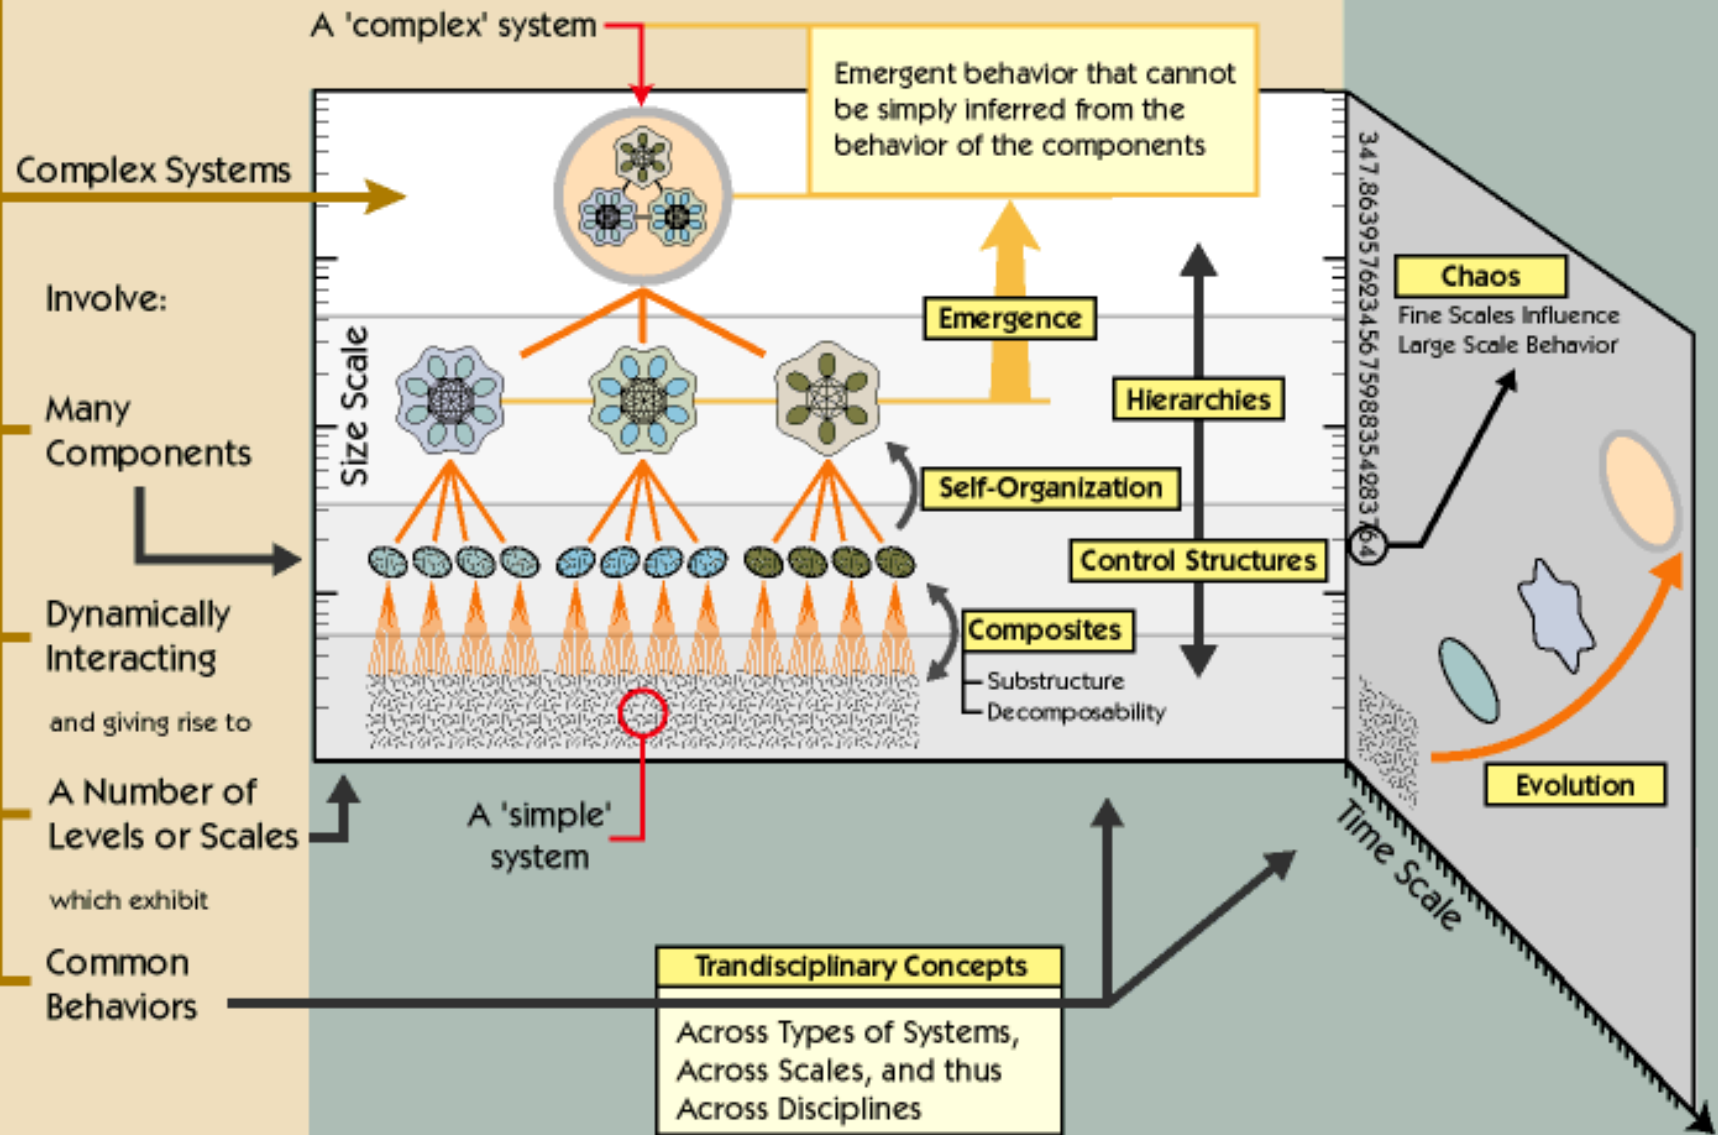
A 'complex' system

Emergent behavior that cannot be simply inferred from the behavior of the components

Complex Systems

Involve:

Many Components

Dynamically Interacting

and giving rise to

A Number of Levels or Scales

which exhibit

Common Behaviors

Size Scale

Emergence

Hierarchies

Self-Organization

Control Structures

Composites

Substructure

Decomposability

347.863957623456759883542837̶64

Chaos

Fine Scales Influence Large Scale Behavior

Evolution

Time Scale

A 'simple' system

Trandisciplinary Concepts

Across Types of Systems, Across Scales, and thus Across Disciplines